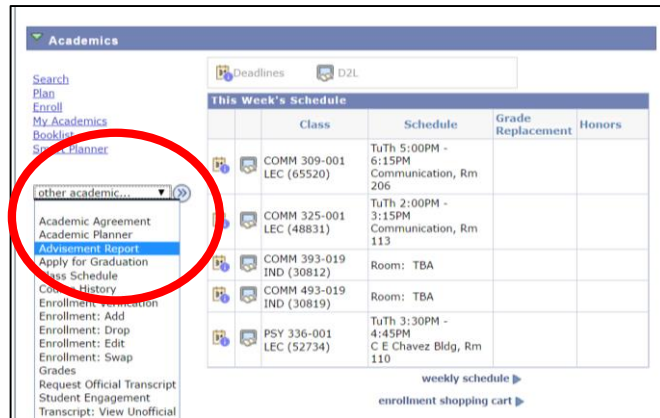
Academics

Search
Plan
Enroll
My Academics
Booklist
Sm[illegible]t Planner

other academic... ▼

Academic Agreement
Academic Planner
Advisement Report
Apply for Graduation
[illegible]lass Schedule
Co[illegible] History
Enrollment Verification
Enrollment: Add
Enrollment: Drop
Enrollment: Edit
Enrollment: Swap
Grades
Request Official Transcript
Student Engagement
Transcript: View Unofficial

Deadlines D2L

This Week's Schedule

| | | Class | Schedule | Grade Replacement | Honors |
|---|---|---|---|---|---|
| | | COMM 309-001 LEC (65520) | TuTh 5:00PM - 6:15PM Communication, Rm 206 | | |
| | | COMM 325-001 LEC (48831) | TuTh 2:00PM - 3:15PM Communication, Rm 113 | | |
| | | COMM 393-019 IND (30812) | Room: TBA | | |
| | | COMM 493-019 IND (30819) | Room: TBA | | |
| | | PSY 336-001 LEC (52734) | TuTh 3:30PM - 4:45PM C E Chavez Bldg, Rm 110 | | |

weekly schedule
enrollment shopping cart